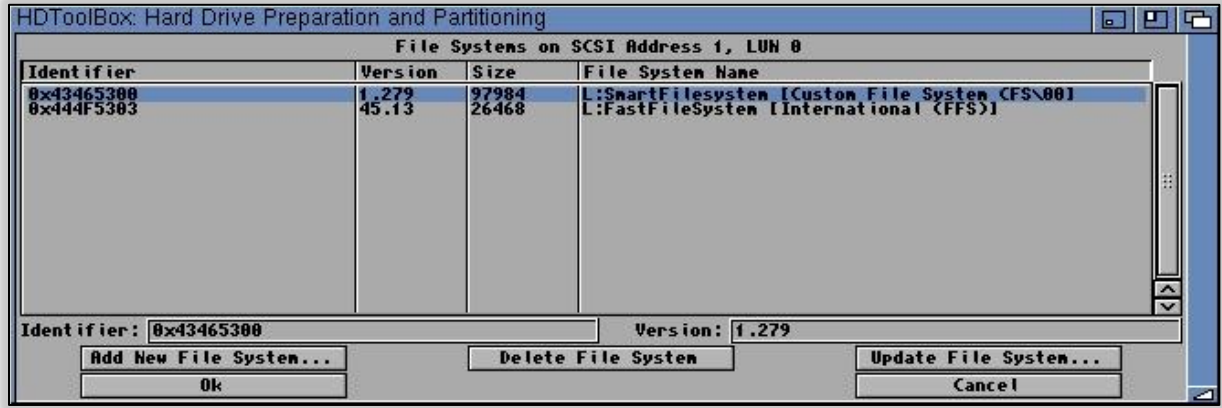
HDToolBox: Hard Drive Preparation and Partitioning

File Systems on SCSI Address 1, LUN 0

| Identifier | Version | Size | File System Name |
|---|---|---|---|
| 0x43465300 | 1.279 | 97984 | L:SmartFilesystem [Custom File System CFS\00] |
| 0x444F5303 | 45.13 | 26468 | L:FastFileSystem [International (FFS)] |

Identifier: 0x43465300

Version: 1.279

Add New File System...

Delete File System

Update File System...

Ok

Cancel